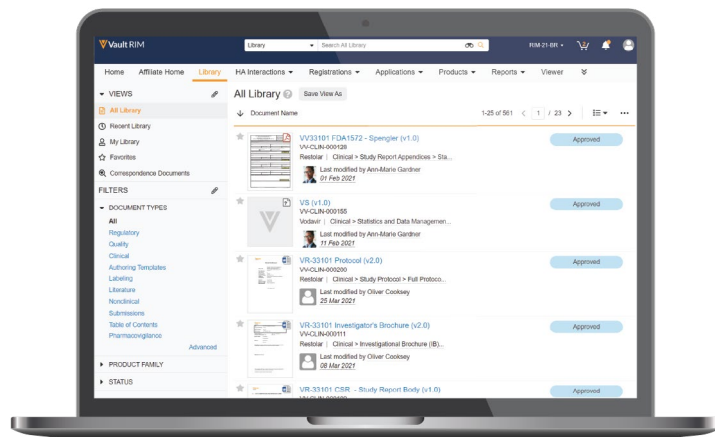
Vault RIM

Library

Search All Library

RIM-21-BR

Home Affiliate Home Library HA Interactions Registrations Applications Products Reports Viewer

VIEWS

All Library

Recent Library

My Library

Favorites

Correspondence Documents

FILTERS

DOCUMENT TYPES

All

Regulatory

Quality

Clinical

Authoring Templates

Labeling

Literature

Nonclinical

Submissions

Table of Contents

Pharmacovigilance

Advanced

PRODUCT FAMILY

STATUS

All Library

Save View As

Document Name

1-25 of 561 1 / 23

VV33101 FDA1572 - Spengler (v1.0)
VV-CLIN-000128
Restolar | Clinical > Study Report Appendices > Sta...
Last modified by Ann-Marie Gardner
01 Feb 2021

Approved

VS (v1.0)
VV-CLIN-000155
Vodavir | Clinical > Statistics and Data Managemen...
Last modified by Ann-Marie Gardner
11 Feb 2021

Approved

VR-33101 Protocol (v2.0)
VV-CLIN-000200
Restolar | Clinical > Study Protocol > Full Protoco...
Last modified by Oliver Cooksey
25 Mar 2021

Approved

VR-33101 Investigator's Brochure (v2.0)
VV-CLIN-000111
Restolar | Clinical > Investigational Brochure (IB)...
Last modified by Oliver Cooksey
08 Mar 2021

Approved

VR-33101 CSR - Study Report Body (v1.0)

Approved